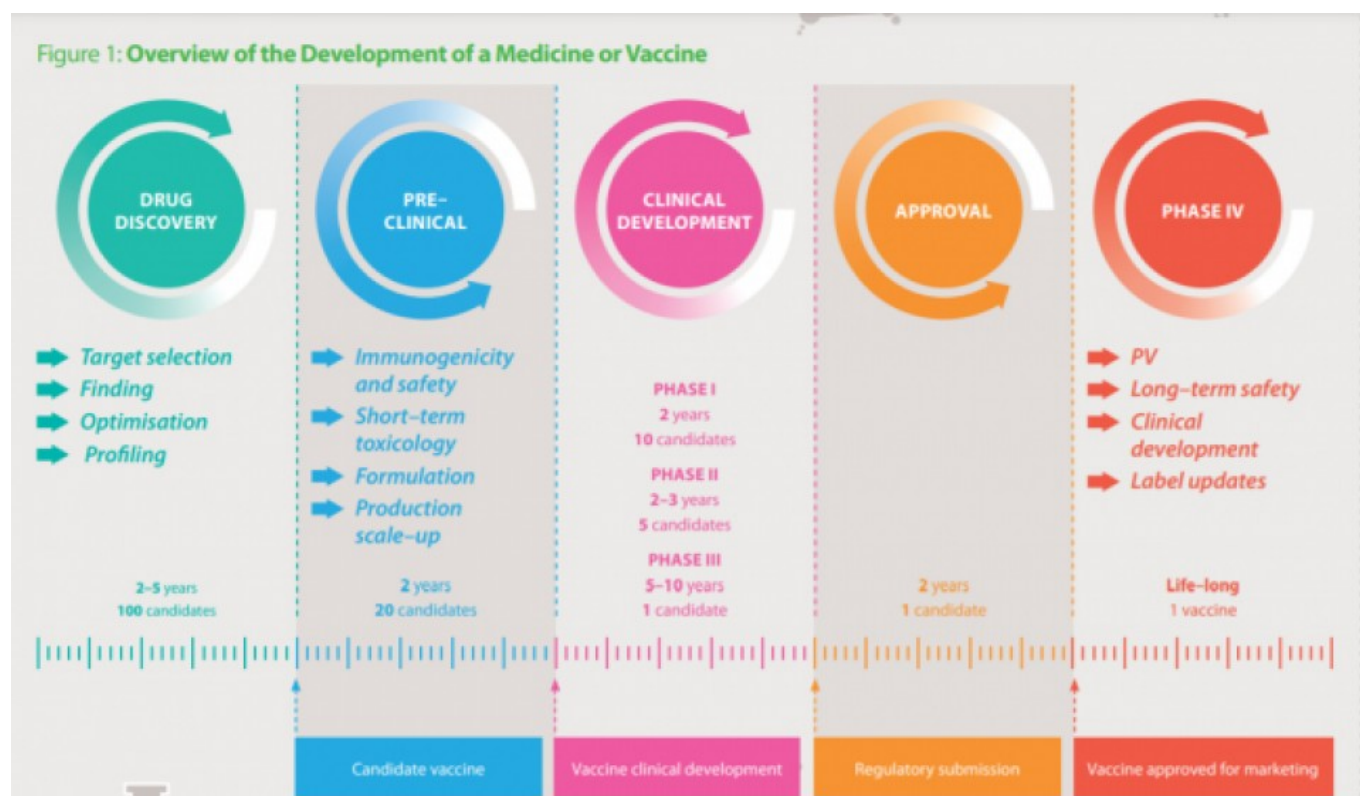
Figure 1: Overview of the Development of a Medicine or Vaccine

DRUG DISCOVERY

Target selection
Finding
Optimisation
Profiling

2–5 years
100 candidates

PRE-CLINICAL

Immunogenicity and safety
Short-term toxicology
Formulation
Production scale-up

2 years
20 candidates

CLINICAL DEVELOPMENT

PHASE I
2 years
10 candidates

PHASE II
2–3 years
5 candidates

PHASE III
5–10 years
1 candidate

APPROVAL

2 years
1 candidate

PHASE IV

PV
Long-term safety
Clinical development
Label updates

Life-long
1 vaccine

Candidate vaccine

Vaccine clinical development

Regulatory submission

Vaccine approved for marketing